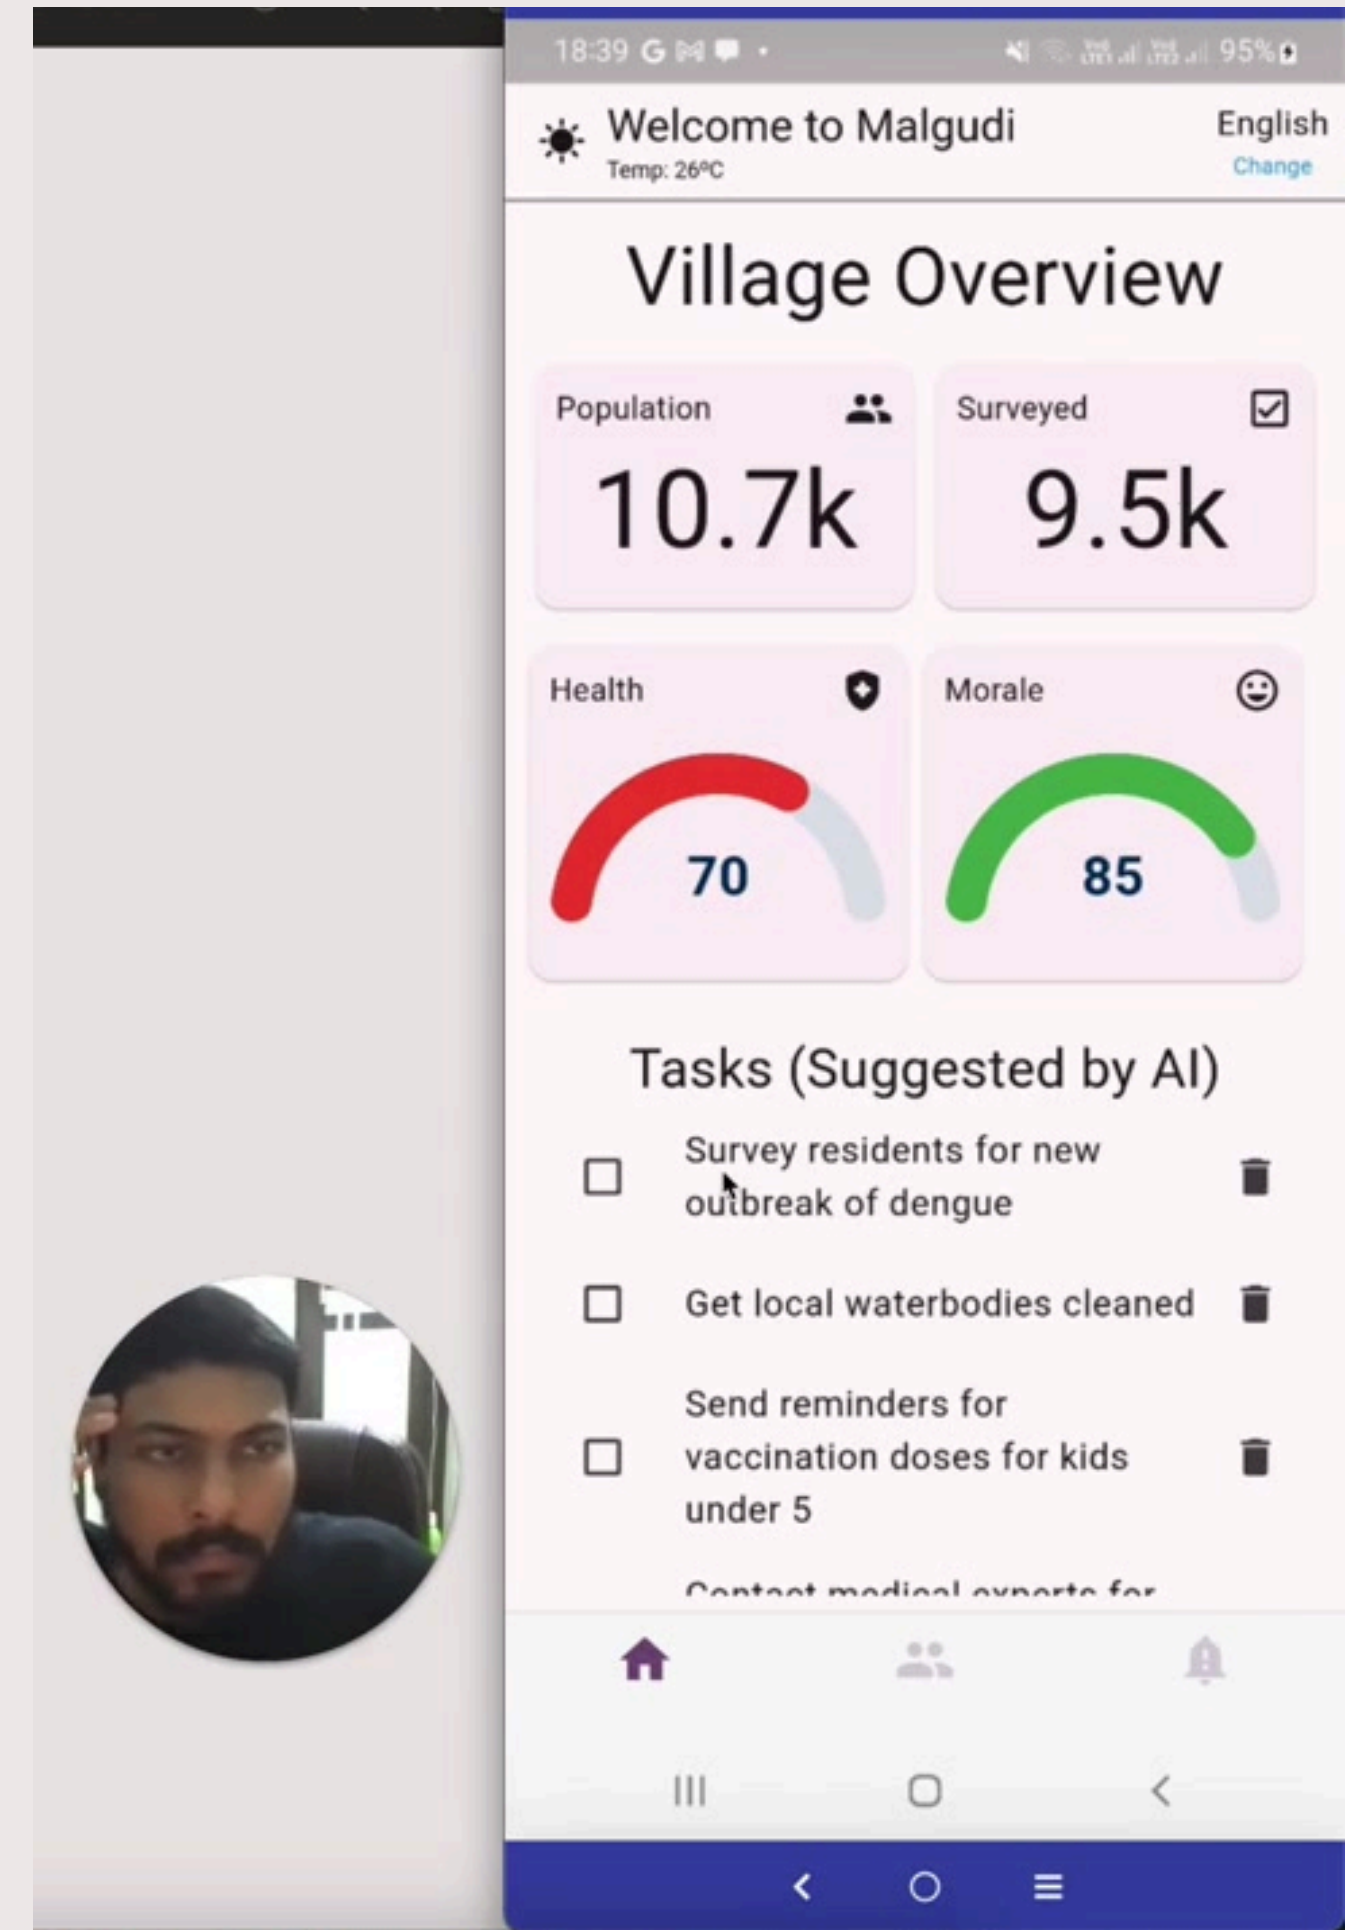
18:39 G 95%

Welcome to Malgudi
Temp: 26ºC

English
Change

Village Overview

Population
10.7k

Surveyed
9.5k

Health
70

Morale
85

Tasks (Suggested by AI)

Survey residents for new outbreak of dengue

Get local waterbodies cleaned

Send reminders for vaccination doses for kids under 5

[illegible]